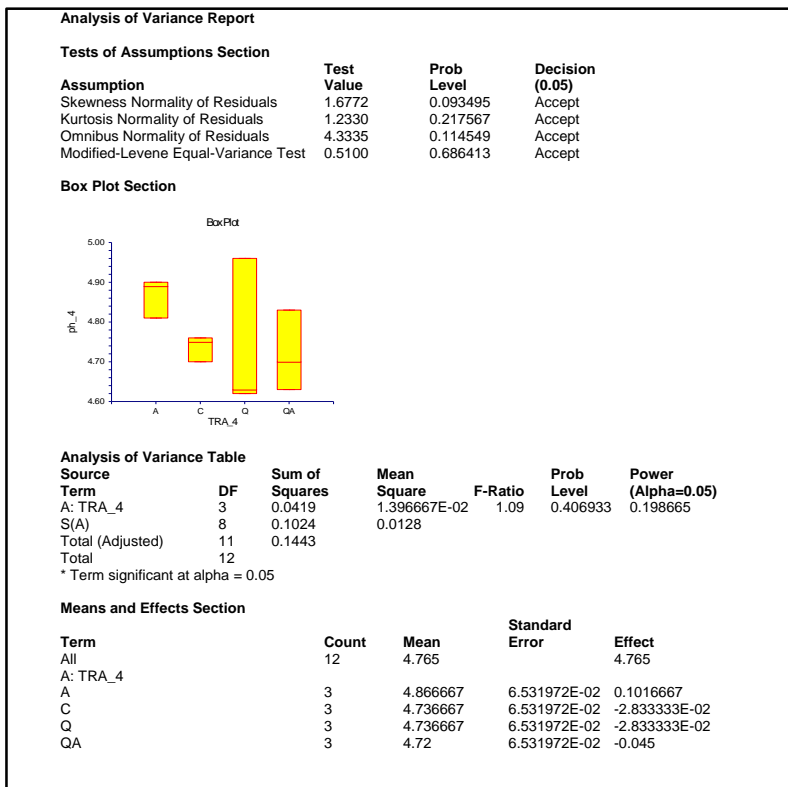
**Analysis of Variance Report**

**Tests of Assumptions Section**

| Assumption | Test Value | Prob Level | Decision (0.05) |
|---|---|---|---|
| Skewness Normality of Residuals | 1.6772 | 0.093495 | Accept |
| Kurtosis Normality of Residuals | 1.2330 | 0.217567 | Accept |
| Omnibus Normality of Residuals | 4.3335 | 0.114549 | Accept |
| Modified-Levene Equal-Variance Test | 0.5100 | 0.686413 | Accept |

**Box Plot Section**

Box Plot

5.00
4.90
4.80
4.70
4.60
ph_4
A C Q QA
TRA_4

**Analysis of Variance Table**

| Source Term | DF | Sum of Squares | Mean Square | F-Ratio | Prob Level | Power (Alpha=0.05) |
|---|---|---|---|---|---|---|
| A: TRA_4 | 3 | 0.0419 | 1.396667E-02 | 1.09 | 0.406933 | 0.198665 |
| S(A) | 8 | 0.1024 | 0.0128 | | | |
| Total (Adjusted) | 11 | 0.1443 | | | | |
| Total | 12 | | | | | |

* Term significant at alpha = 0.05

**Means and Effects Section**

| Term | Count | Mean | Standard Error | Effect |
|---|---|---|---|---|
| All | 12 | 4.765 | | 4.765 |
| A: TRA_4 | | | | |
| A | 3 | 4.866667 | 6.531972E-02 | 0.1016667 |
| C | 3 | 4.736667 | 6.531972E-02 | -2.833333E-02 |
| Q | 3 | 4.736667 | 6.531972E-02 | -2.833333E-02 |
| QA | 3 | 4.72 | 6.531972E-02 | -0.045 |